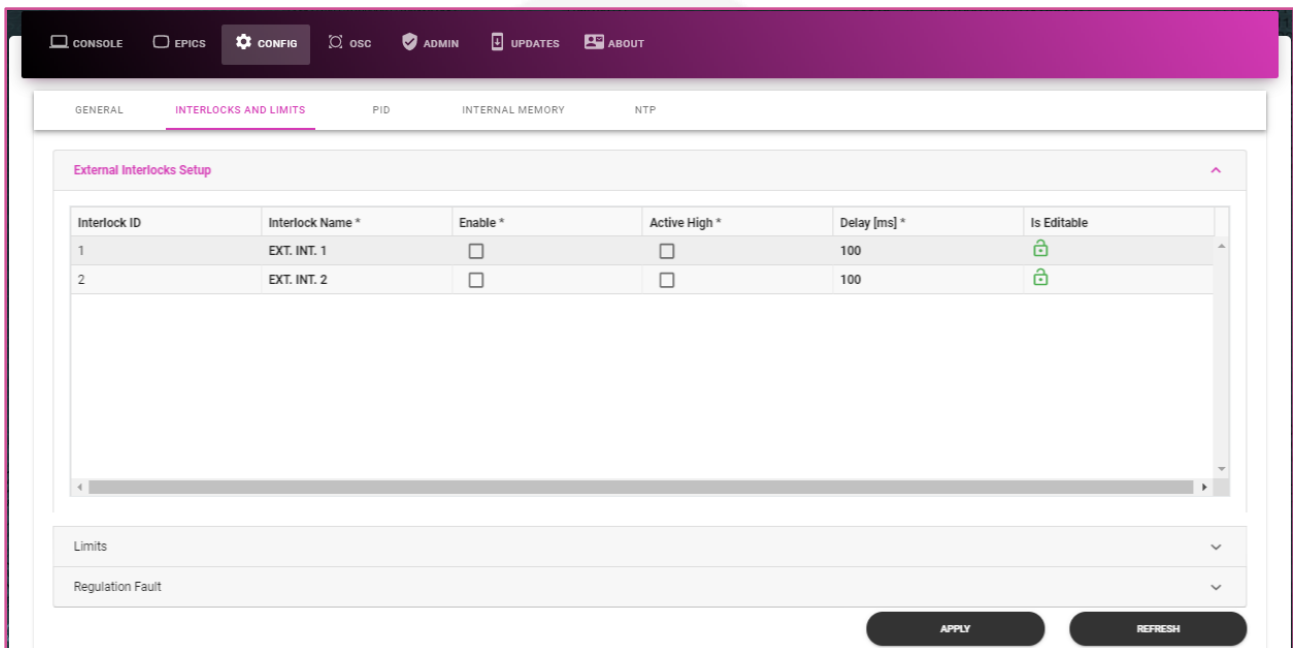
CONSOLE EPICS CONFIG OSC ADMIN UPDATES ABOUT

GENERAL INTERLOCKS AND LIMITS PID INTERNAL MEMORY NTP

External Interlocks Setup

| Interlock ID | Interlock Name * | Enable * | Active High * | Delay [ms] * | Is Editable |
|---|---|---|---|---|---|
| 1 | EXT. INT. 1 | ☐ | ☐ | 100 | |
| 2 | EXT. INT. 2 | ☐ | ☐ | 100 | |

Limits

Regulation Fault

APPLY REFRESH